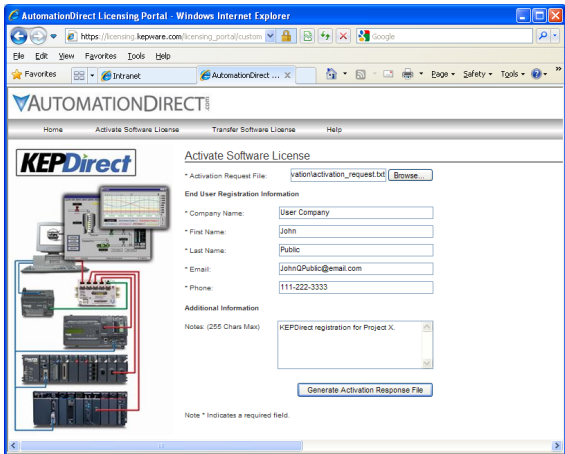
AutomationDirect Licensing Portal - Windows Internet Explorer

https://licensing.kepware.com/licensing_portal/custom

Google

File Edit View Favorites Tools Help

Favorites

Intranet

AutomationDirect ...

Page Safety Tools

AUTOMATIONDIRECT.com

Home Activate Software License Transfer Software License Help

KEPDirect

Activate Software License

* Activation Request File: vation\activation_request.txt Browse...

End User Registration Information

* Company Name: User Company

* First Name: John

* Last Name: Public

* Email: JohnQPublic@email.com

* Phone: 111-222-3333

Additional Information

Notes: (255 Chars Max) KEPDirect registration for Project X.

Generate Activation Response File

Note * Indicates a required field.